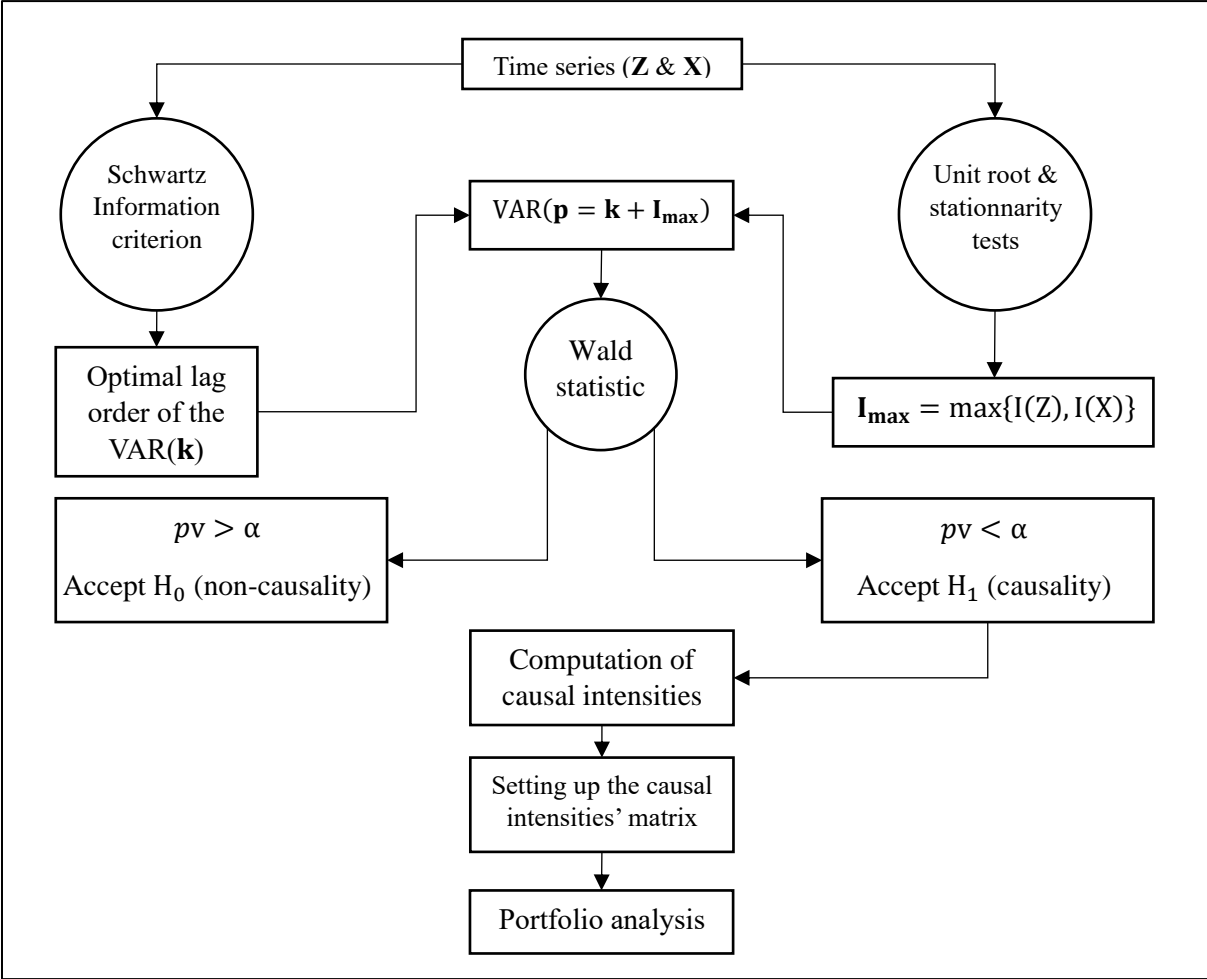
Time series (**Z** & **X**)

Schwartz Information criterion

VAR($\mathbf{p} = \mathbf{k} + \mathbf{I_{max}}$)

Unit root & stationnarity tests

Optimal lag order of the VAR(**k**)

Wald statistic

$\mathbf{I_{max}} = \max\{I(Z), I(X)\}$

$pv > \alpha$

Accept $H_0$ (non-causality)

$pv < \alpha$

Accept $H_1$ (causality)

Computation of causal intensities

Setting up the causal intensities' matrix

Portfolio analysis